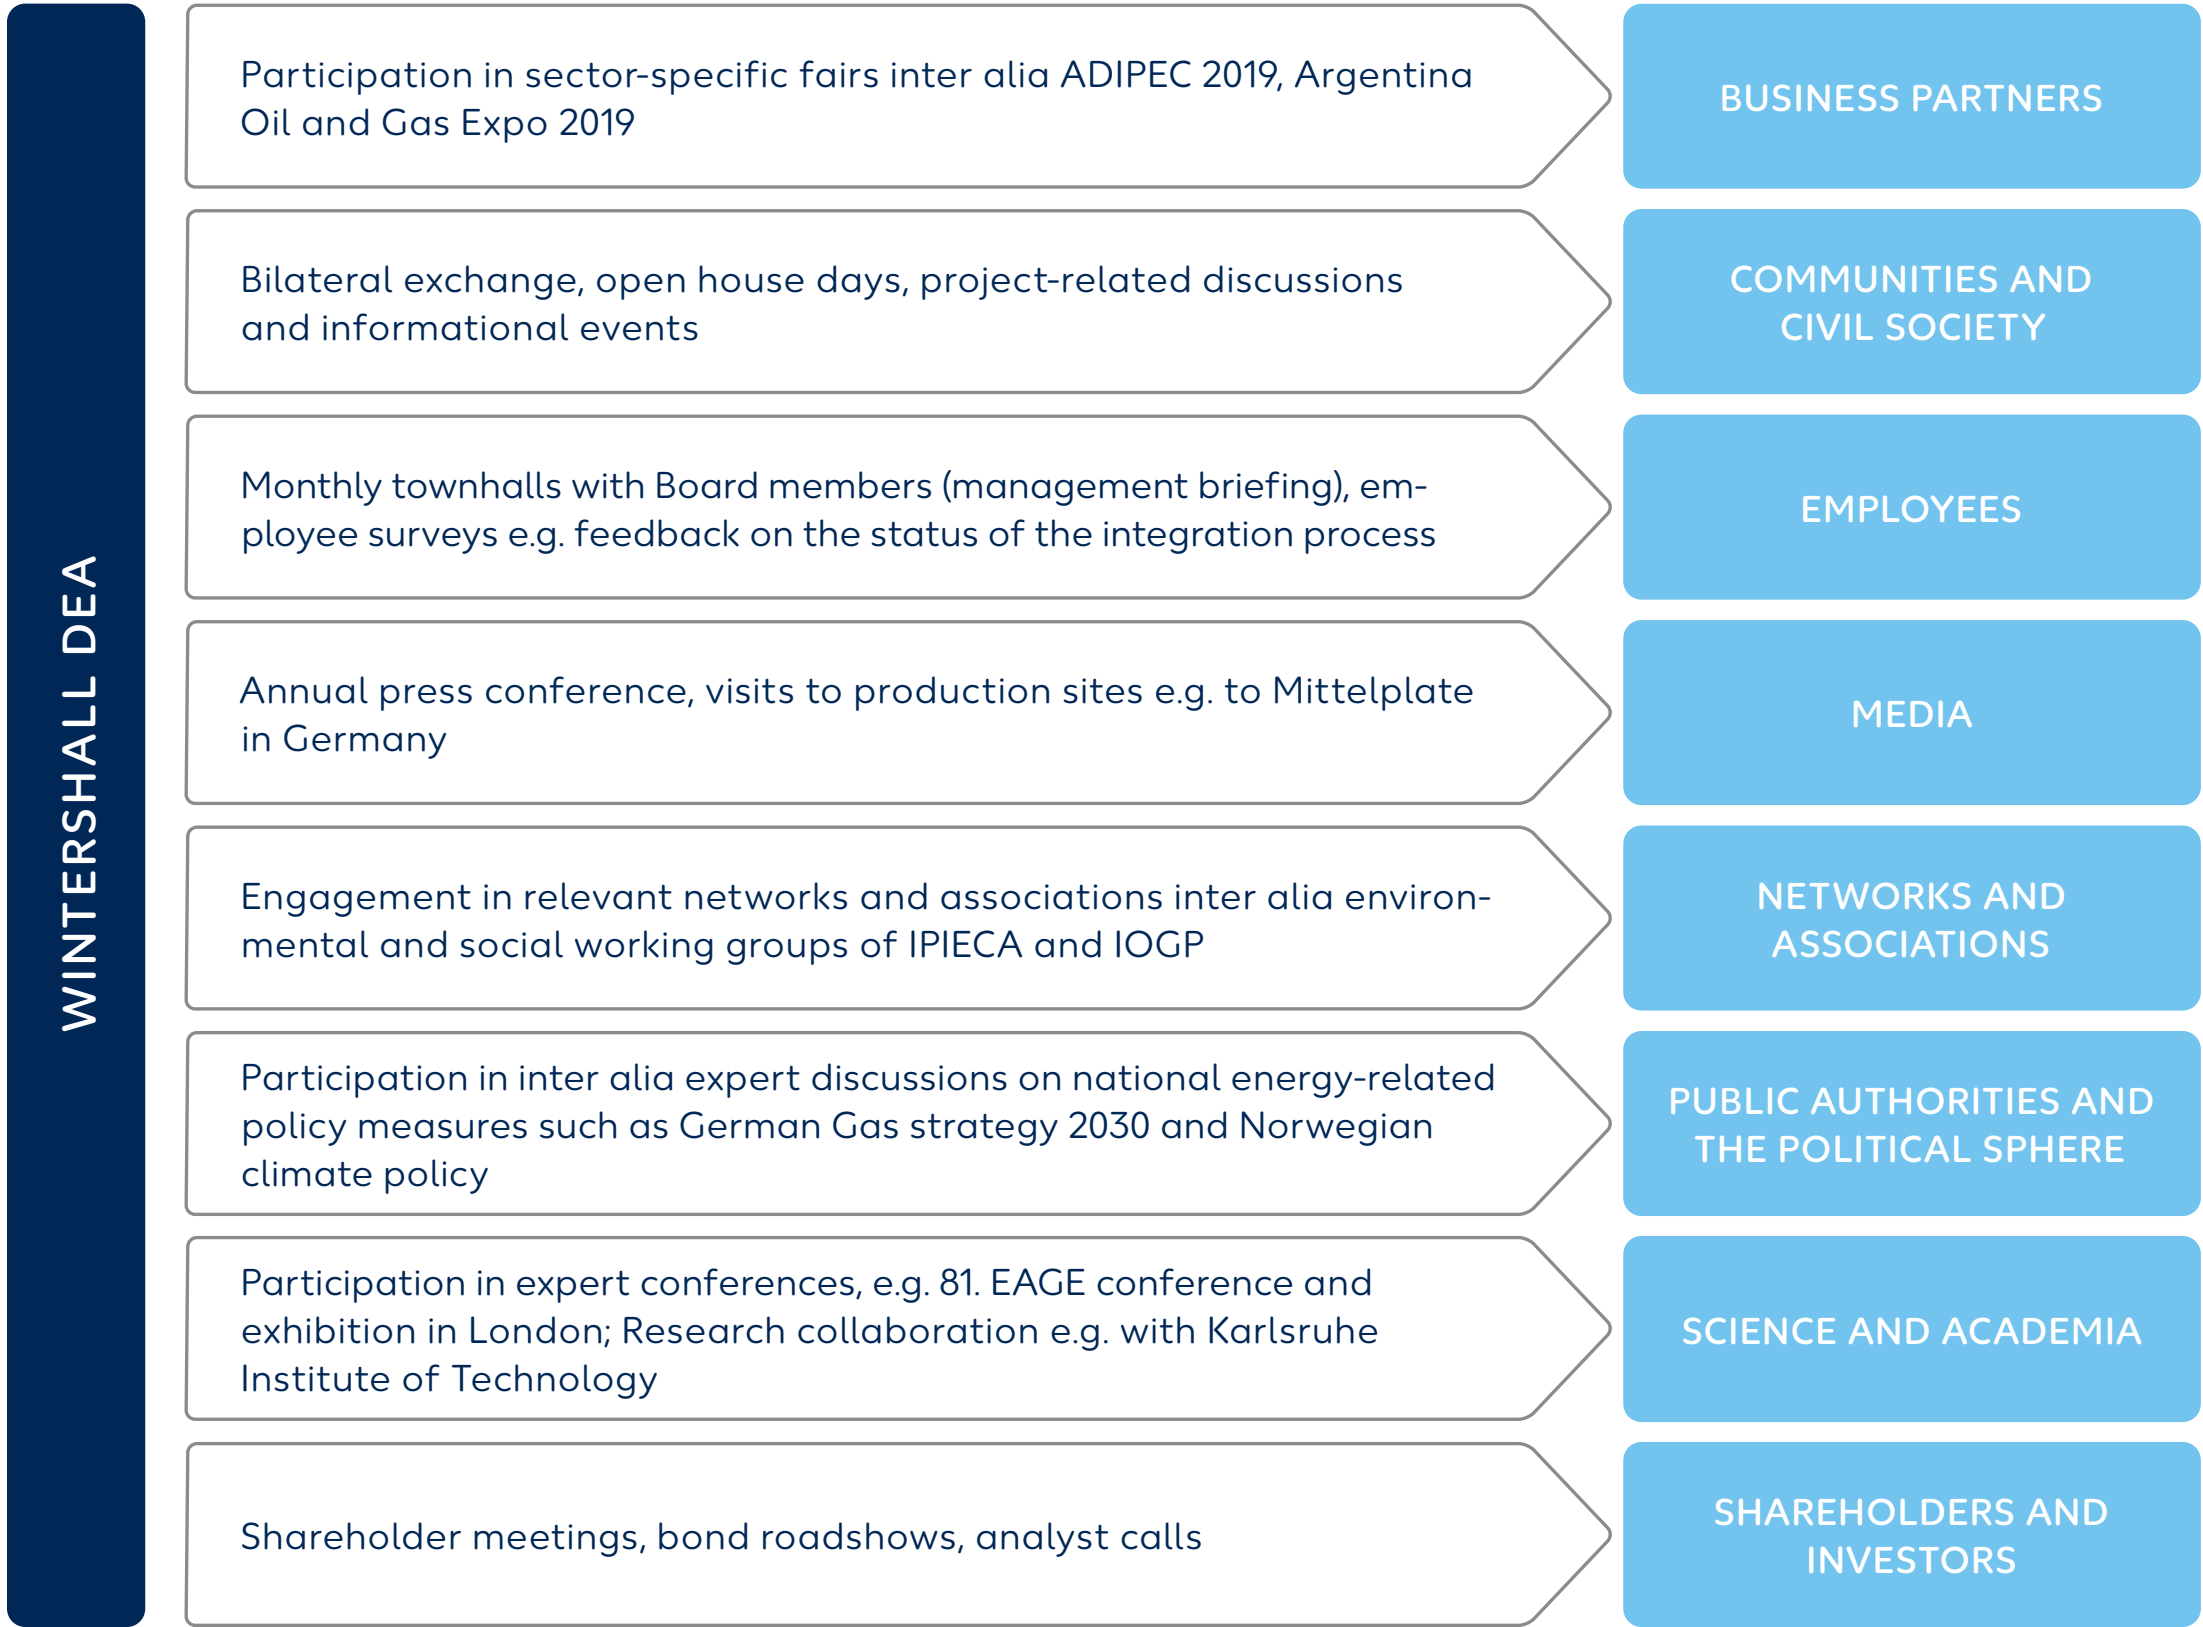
WINTERSHALL DEA

Participation in sector-specific fairs inter alia ADIPEC 2019, Argentina Oil and Gas Expo 2019

BUSINESS PARTNERS

Bilateral exchange, open house days, project-related discussions and informational events

COMMUNITIES AND CIVIL SOCIETY

Monthly townhalls with Board members (management briefing), employee surveys e.g. feedback on the status of the integration process

EMPLOYEES

Annual press conference, visits to production sites e.g. to Mittelplate in Germany

MEDIA

Engagement in relevant networks and associations inter alia environmental and social working groups of IPIECA and IOGP

NETWORKS AND ASSOCIATIONS

Participation in inter alia expert discussions on national energy-related policy measures such as German Gas strategy 2030 and Norwegian climate policy

PUBLIC AUTHORITIES AND THE POLITICAL SPHERE

Participation in expert conferences, e.g. 81. EAGE conference and exhibition in London; Research collaboration e.g. with Karlsruhe Institute of Technology

SCIENCE AND ACADEMIA

Shareholder meetings, bond roadshows, analyst calls

SHAREHOLDERS AND INVESTORS